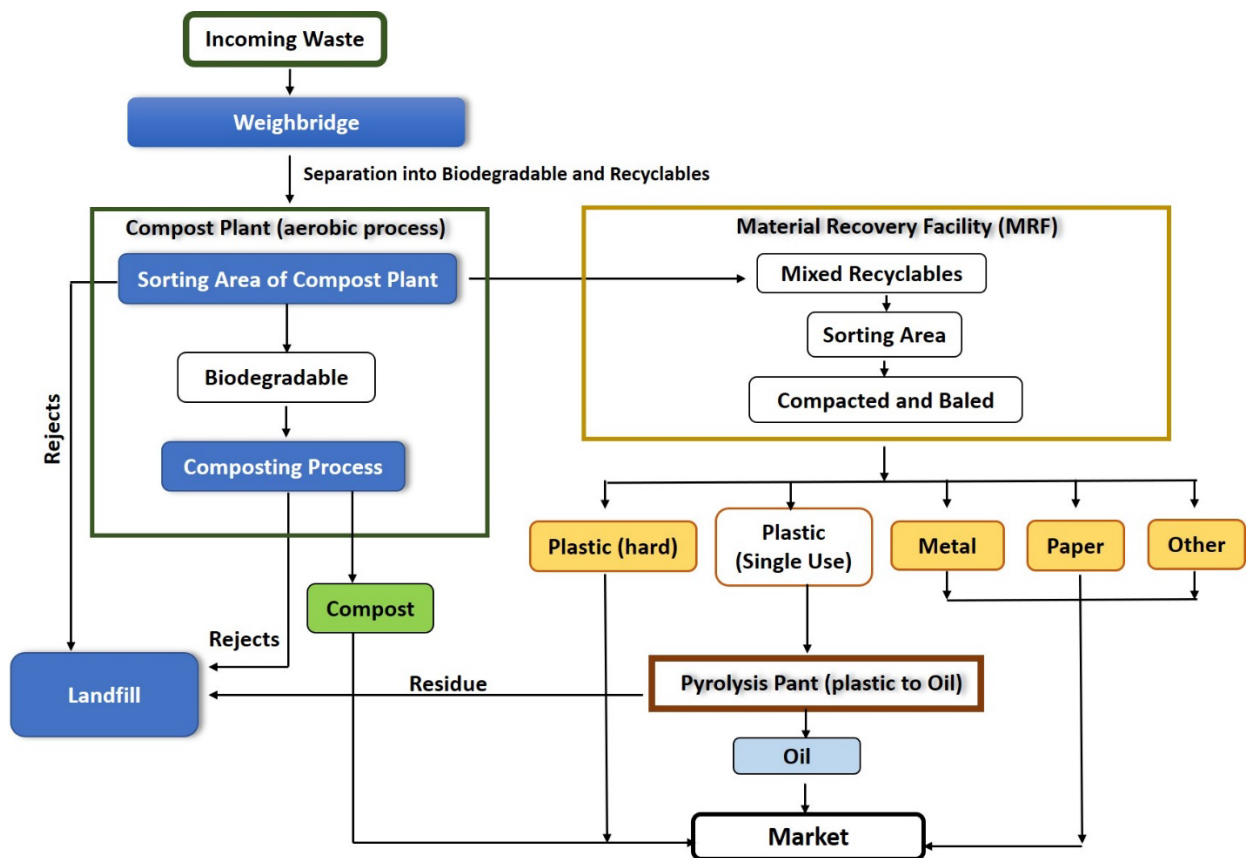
Incoming Waste

Weighbridge

Separation into Biodegradable and Recyclables

Compost Plant (aerobic process)

Sorting Area of Compost Plant

Biodegradable

Composting Process

Rejects

Material Recovery Facility (MRF)

Mixed Recyclables

Sorting Area

Compacted and Baled

Plastic (hard)

Plastic (Single Use)

Metal

Paper

Other

Compost

Rejects

Landfill

Residue

Pyrolysis Pant (plastic to Oil)

Oil

Market